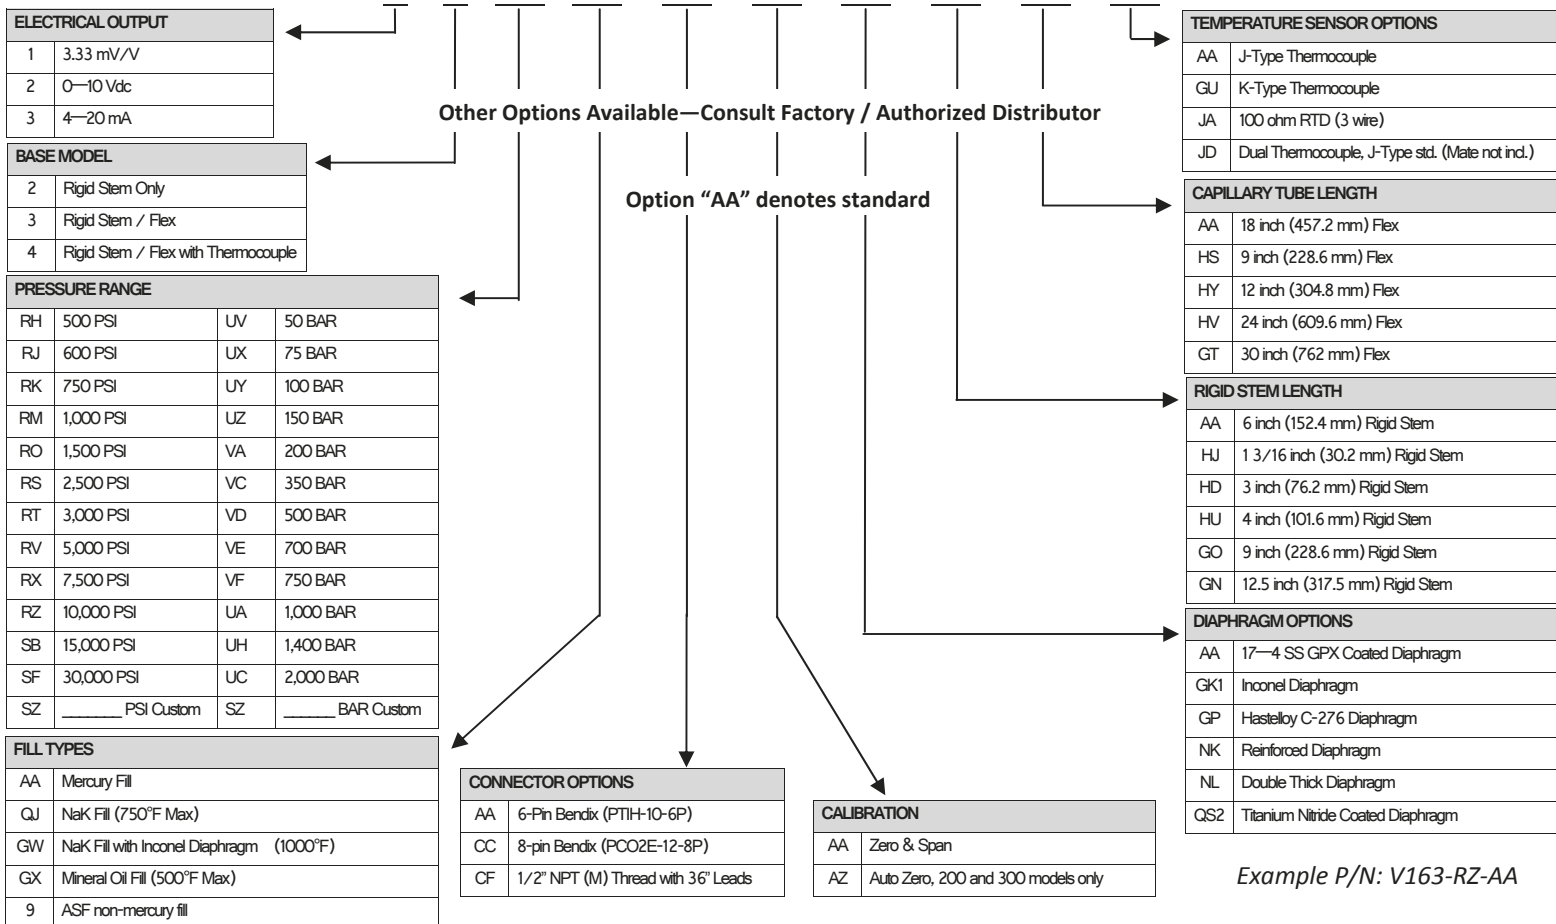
ELECTRICAL OUTPUT

| 1 | 3.33 mV/V |
|---|---|
| 2 | 0—10 Vdc |
| 3 | 4—20 mA |

BASE MODEL

| 2 | Rigid Stem Only |
|---|---|
| 3 | Rigid Stem / Flex |
| 4 | Rigid Stem / Flex with Thermocouple |

PRESSURE RANGE

| RH | 500 PSI | UV | 50 BAR |
|---|---|---|---|
| RJ | 600 PSI | UX | 75 BAR |
| RK | 750 PSI | UY | 100 BAR |
| RM | 1,000 PSI | UZ | 150 BAR |
| RO | 1,500 PSI | VA | 200 BAR |
| RS | 2,500 PSI | VC | 350 BAR |
| RT | 3,000 PSI | VD | 500 BAR |
| RV | 5,000 PSI | VE | 700 BAR |
| RX | 7,500 PSI | VF | 750 BAR |
| RZ | 10,000 PSI | UA | 1,000 BAR |
| SB | 15,000 PSI | UH | 1,400 BAR |
| SF | 30,000 PSI | UC | 2,000 BAR |
| SZ | _______ PSI Custom | SZ | ______ BAR Custom |

FILL TYPES

| AA | Mercury Fill |
|---|---|
| QJ | NaK Fill (750°F Max) |
| GW | NaK Fill with Inconel Diaphragm (1000°F) |
| GX | Mineral Oil Fill (500°F Max) |
| 9 | ASF non-mercury fill |

Other Options Available—Consult Factory / Authorized Distributor

Option “AA” denotes standard

CONNECTOR OPTIONS

| AA | 6-Pin Bendix (PTIH-10-6P) |
|---|---|
| CC | 8-pin Bendix (PCO2E-12-8P) |
| CF | 1/2” NPT (M) Thread with 36” Leads |

CALIBRATION

| AA | Zero & Span |
|---|---|
| AZ | Auto Zero, 200 and 300 models only |

TEMPERATURE SENSOR OPTIONS

| AA | J-Type Thermocouple |
|---|---|
| GU | K-Type Thermocouple |
| JA | 100 ohm RTD (3 wire) |
| JD | Dual Thermocouple, J-Type std. (Mate not incl.) |

CAPILLARY TUBE LENGTH

| AA | 18 inch (457.2 mm) Flex |
|---|---|
| HS | 9 inch (228.6 mm) Flex |
| HY | 12 inch (304.8 mm) Flex |
| HV | 24 inch (609.6 mm) Flex |
| GT | 30 inch (762 mm) Flex |

RIGID STEM LENGTH

| AA | 6 inch (152.4 mm) Rigid Stem |
|---|---|
| HJ | 1 3/16 inch (30.2 mm) Rigid Stem |
| HD | 3 inch (76.2 mm) Rigid Stem |
| HU | 4 inch (101.6 mm) Rigid Stem |
| GO | 9 inch (228.6 mm) Rigid Stem |
| GN | 12.5 inch (317.5 mm) Rigid Stem |

DIAPHRAGM OPTIONS

| AA | 17—4 SS GPX Coated Diaphragm |
|---|---|
| GK1 | Inconel Diaphragm |
| GP | Hastelloy C-276 Diaphragm |
| NK | Reinforced Diaphragm |
| NL | Double Thick Diaphragm |
| QS2 | Titanium Nitride Coated Diaphragm |

Example P/N: V163-RZ-AA